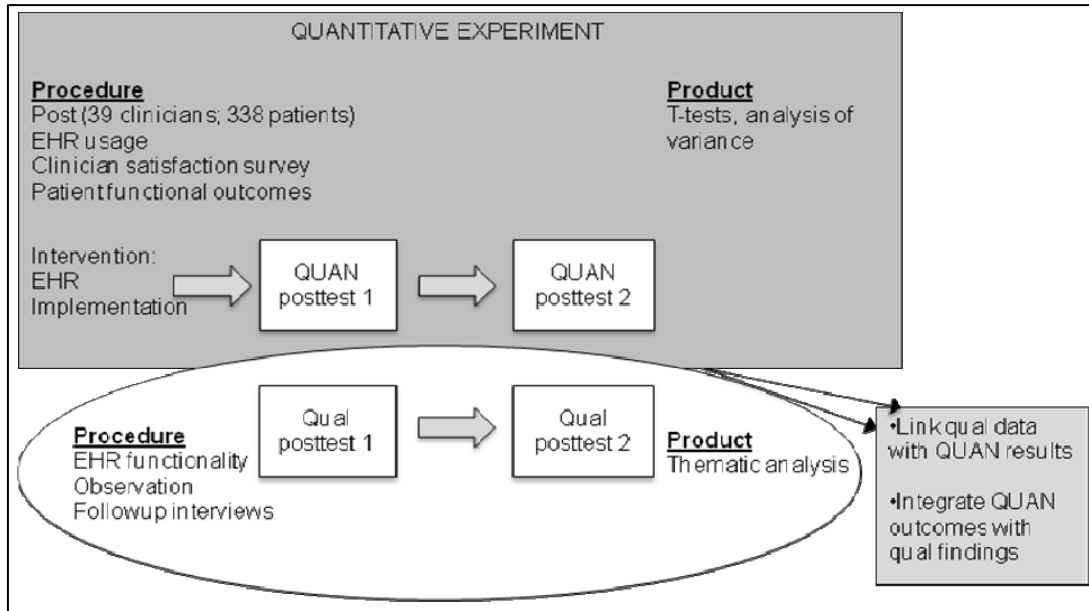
QUANTITATIVE EXPERIMENT

Procedure
Post (39 clinicians; 338 patients)
EHR usage
Clinician satisfaction survey
Patient functional outcomes

Product
T-tests, analysis of variance

Intervention:
EHR
Implementation

QUAN posttest 1

QUAN posttest 2

Procedure
EHR functionality
Observation
Followup interviews

Qual posttest 1

Qual posttest 2

Product
Thematic analysis

•Link qual data with QUAN results

•Integrate QUAN outcomes with qual findings